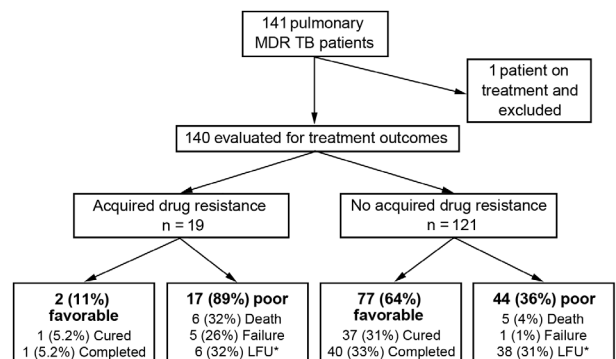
141 pulmonary MDR TB patients

1 patient on treatment and excluded

140 evaluated for treatment outcomes

Acquired drug resistance
n = 19

No acquired drug resistance
n = 121

2 (11%) favorable
1 (5.2%) Cured
1 (5.2%) Completed

17 (89%) poor
6 (32%) Death
5 (26%) Failure
6 (32%) LFU*

77 (64%) favorable
37 (31%) Cured
40 (33%) Completed

44 (36%) poor
5 (4%) Death
1 (1%) Failure
38 (31%) LFU*